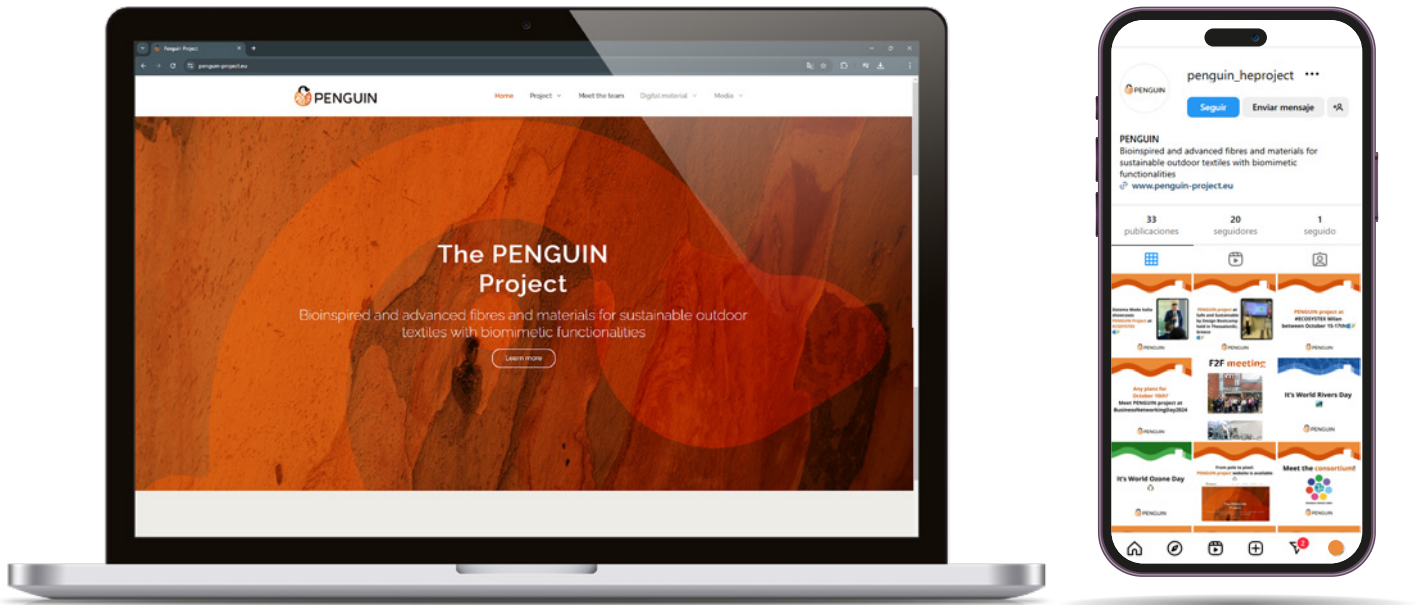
Penguin Project

penguin-project.eu

PENGUIN

Home Project Meet the team Digital material Media

The PENGUIN Project

Bioinspired and advanced fibres and materials for sustainable outdoor textiles with biomimetic functionalities

Learn more

penguin_heproject

PENGUIN

Seguir Enviar mensaje

PENGUIN
Bioinspired and advanced fibres and materials for sustainable outdoor textiles with biomimetic functionalities
www.penguin-project.eu

33 publicaciones
20 seguidores
1 seguido

PENGUIN project at #ECOSYSTEX Milan between October 15-17th

PENGUIN

PENGUIN

PENGUIN

Any plans for October 10th? Meet PENGUIN project at BusinessNetworkingDay2024

F2F meeting

It's World Rivers Day

PENGUIN

PENGUIN

It's World Ozone Day

From pole to pixel: PENGUIN project website is available

Meet the consortium!

PENGUIN

PENGUIN

2